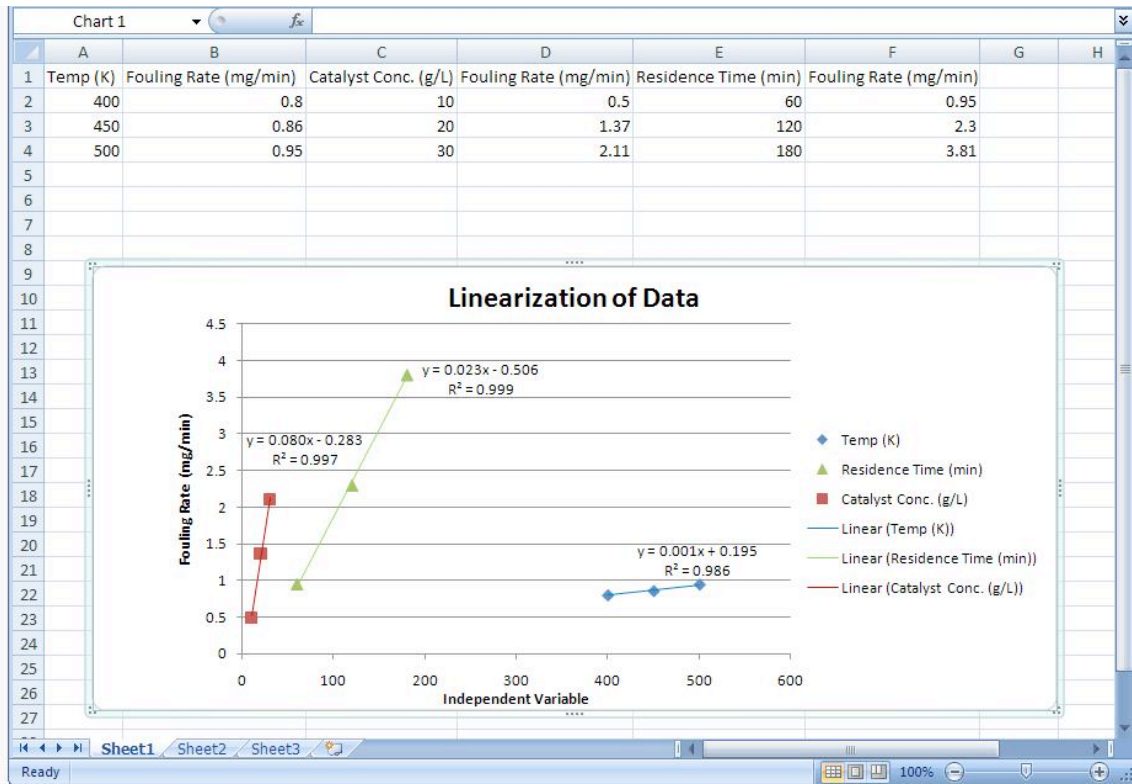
Chart 1 $f_x$

| | A | B | C | D | E | F | G | H |
|---|---|---|---|---|---|---|---|---|
| 1 | Temp (K) | Fouling Rate (mg/min) | Catalyst Conc. (g/L) | Fouling Rate (mg/min) | Residence Time (min) | Fouling Rate (mg/min) | | |
| 2 | 400 | 0.8 | 10 | 0.5 | 60 | 0.95 | | |
| 3 | 450 | 0.86 | 20 | 1.37 | 120 | 2.3 | | |
| 4 | 500 | 0.95 | 30 | 2.11 | 180 | 3.81 | | |
| 5 | | | | | | | | |
| 6 | | | | | | | | |
| 7 | | | | | | | | |
| 8 | | | | | | | | |

9 10 11 12 13 14 15 16 17 18 19 20 21 22 23 24 25 26 27

Linearization of Data

Fouling Rate (mg/min)

4.5
4
3.5
3
2.5
2
1.5
1
0.5
0

0 100 200 300 400 500 600

Independent Variable

y = 0.023x - 0.506
$R^2 = 0.999$

y = 0.080x - 0.283
$R^2 = 0.997$

y = 0.001x + 0.195
$R^2 = 0.986$

Temp (K)
Residence Time (min)
Catalyst Conc. (g/L)
Linear (Temp (K))
Linear (Residence Time (min))
Linear (Catalyst Conc. (g/L))

Sheet1 Sheet2 Sheet3

Ready 100%